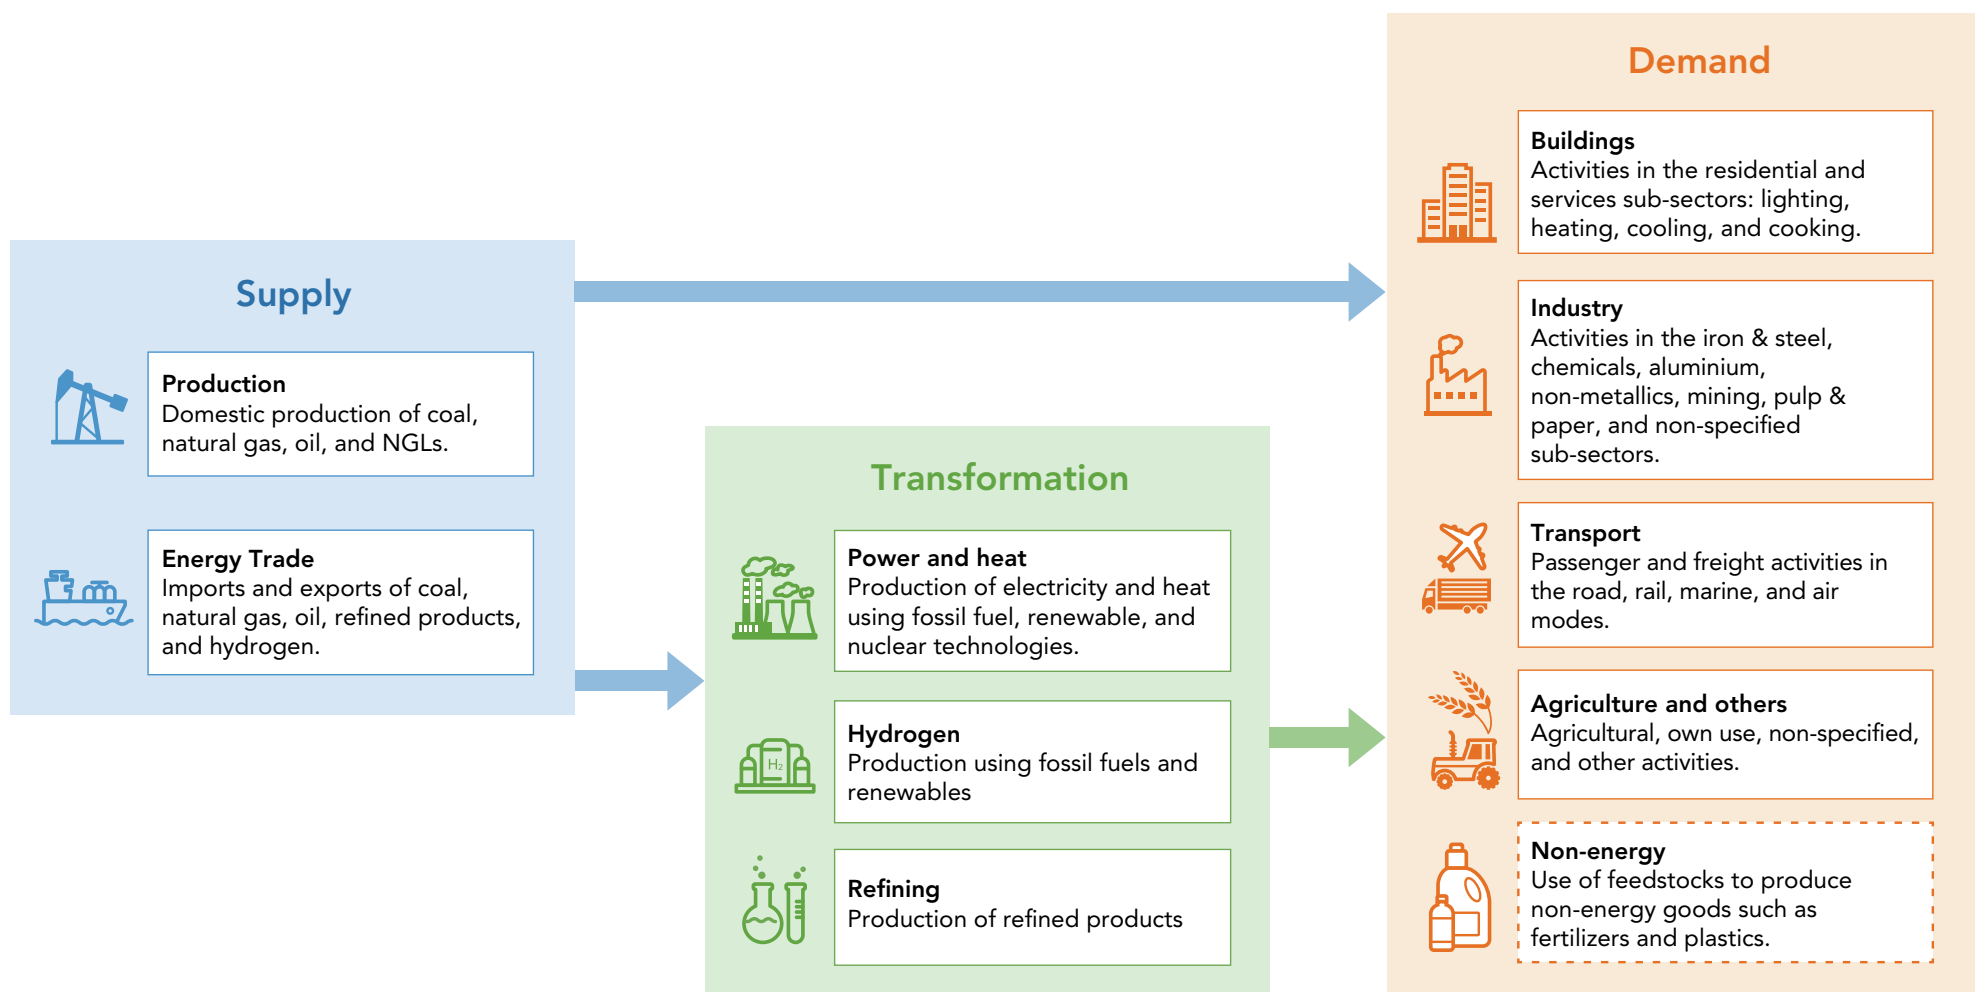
Supply

Production
Domestic production of coal, natural gas, oil, and NGLs.

Energy Trade
Imports and exports of coal, natural gas, oil, refined products, and hydrogen.

Transformation

Power and heat
Production of electricity and heat using fossil fuel, renewable, and nuclear technologies.

$H_2$

Hydrogen
Production using fossil fuels and renewables

Refining
Production of refined products

Demand

Buildings
Activities in the residential and services sub-sectors: lighting, heating, cooling, and cooking.

Industry
Activities in the iron & steel, chemicals, aluminium, non-metallics, mining, pulp & paper, and non-specified sub-sectors.

Transport
Passenger and freight activities in the road, rail, marine, and air modes.

Agriculture and others
Agricultural, own use, non-specified, and other activities.

Non-energy
Use of feedstocks to produce non-energy goods such as fertilizers and plastics.